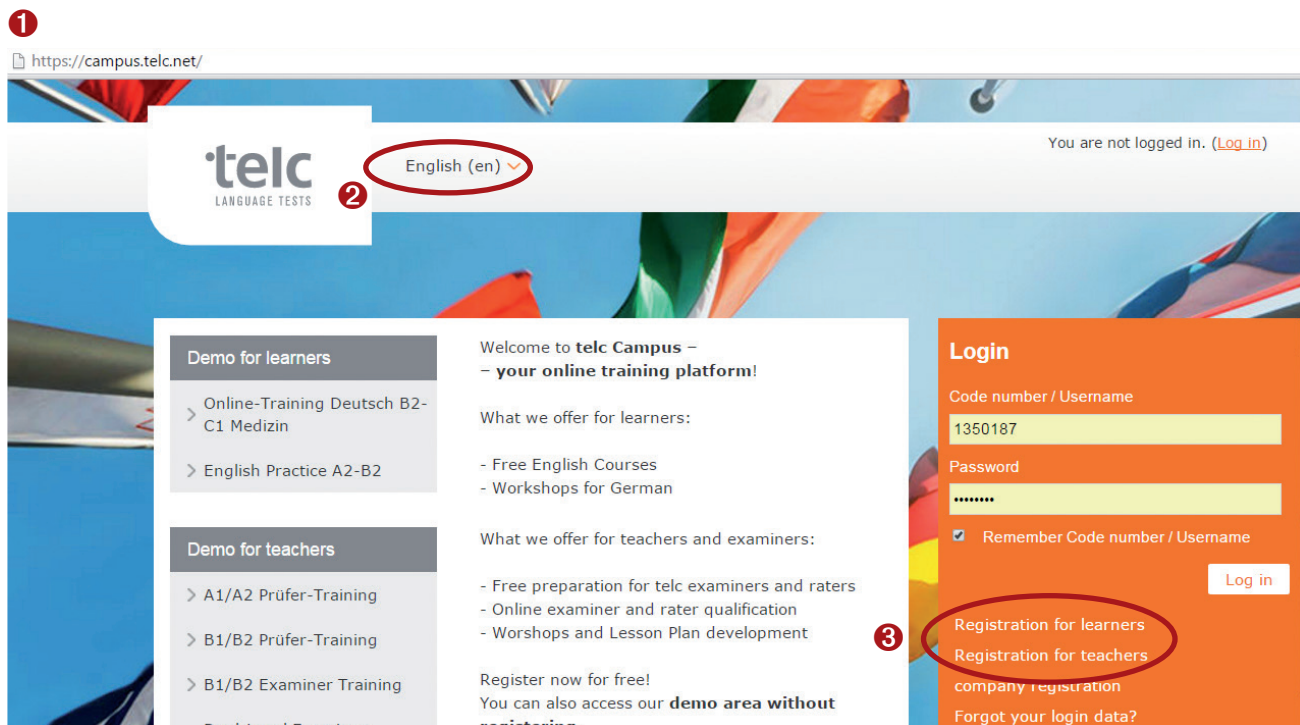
❶

https://campus.telc.net/

telc
LANGUAGE TESTS

English (en)

❷

You are not logged in. (Log in)

Demo for learners

Online-Training Deutsch B2-C1 Medizin

English Practice A2-B2

Demo for teachers

A1/A2 Prüfer-Training

B1/B2 Prüfer-Training

B1/B2 Examiner Training

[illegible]

Welcome to **telc Campus** –
– **your online training platform**!

What we offer for learners:

- Free English Courses
- Workshops for German

What we offer for teachers and examiners:

- Free preparation for telc examiners and raters
- Online examiner and rater qualification
- Worshops and Lesson Plan development

Register now for free!
You can also access our **demo area without** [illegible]

Login

Code number / Username

1350187

Password

••••••••

Remember Code number / Username

Log in

❸

Registration for learners

Registration for teachers

company registration

Forgot your login data?